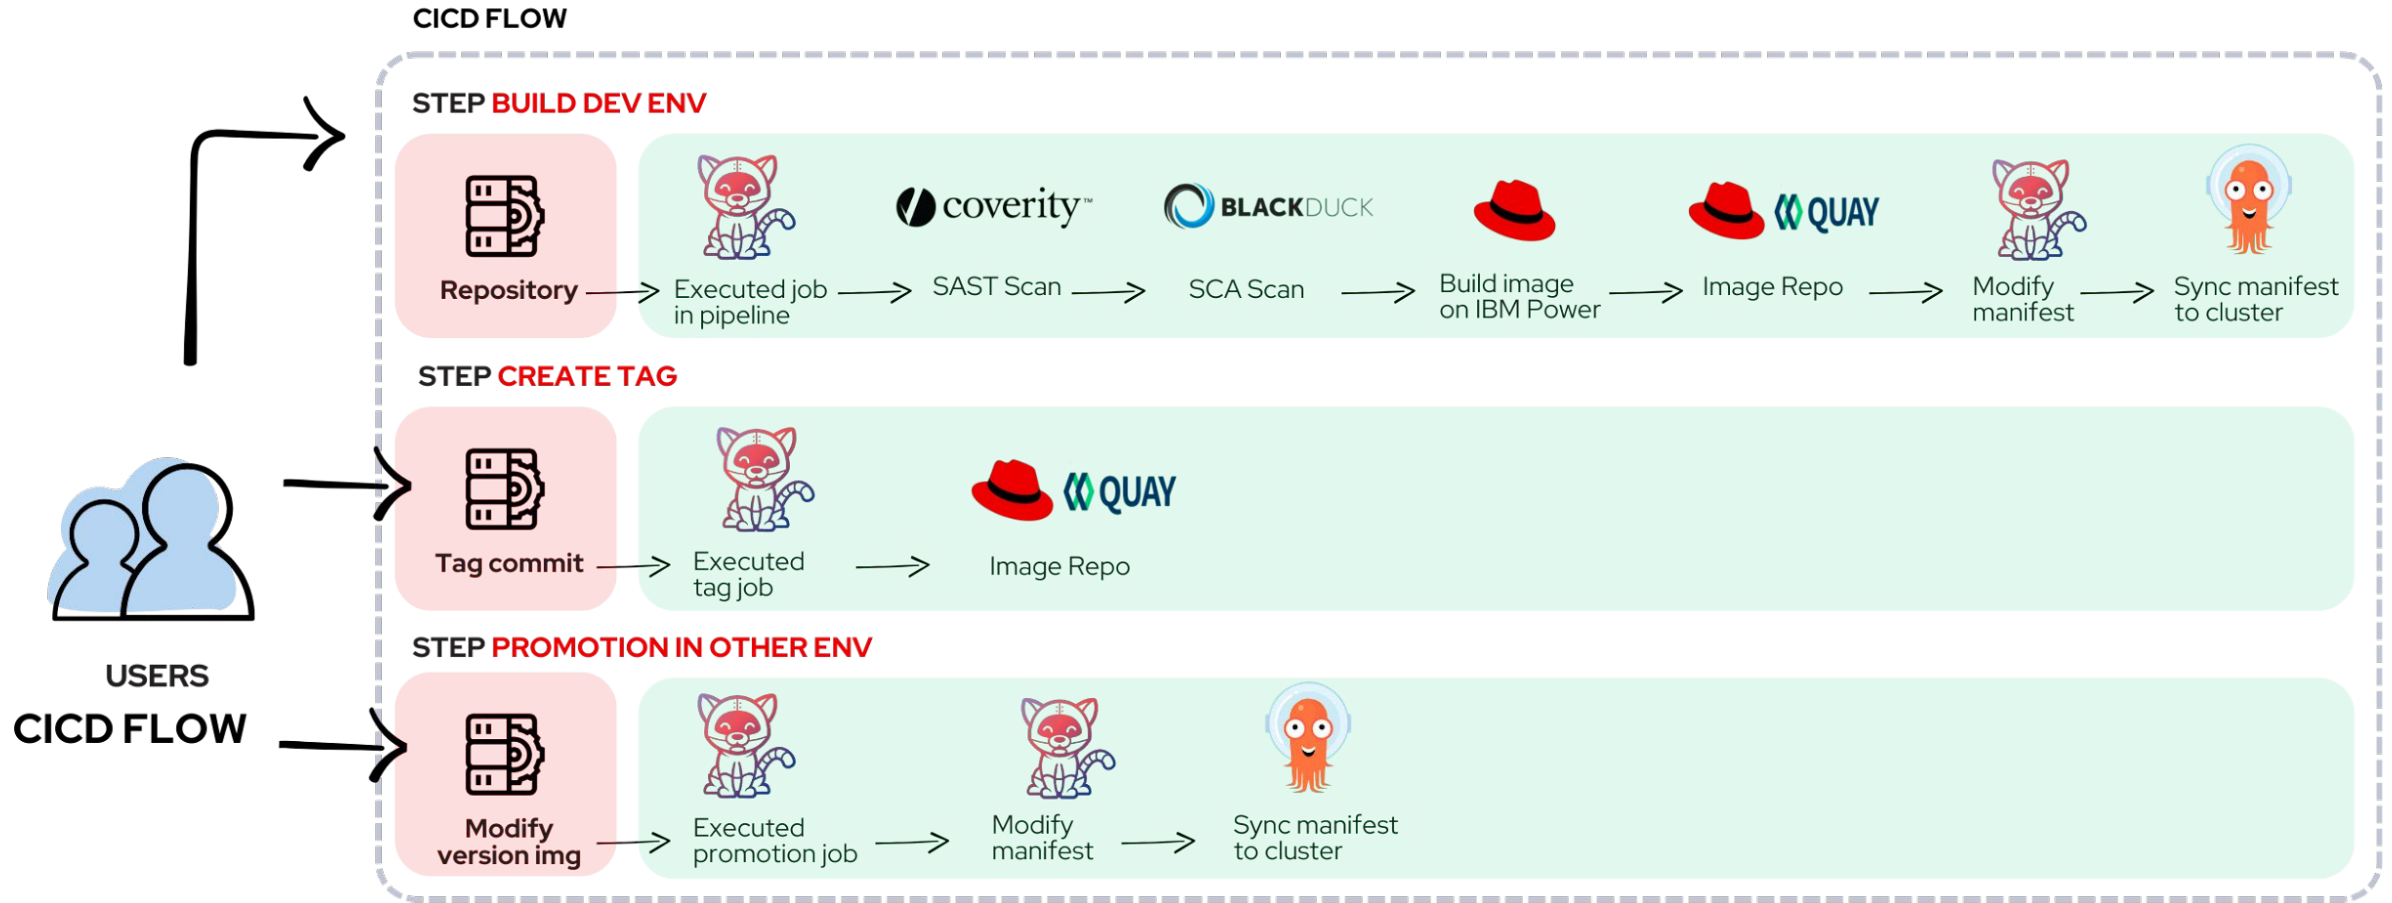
CICD FLOW

STEP BUILD DEV ENV

Repository

coverity

BLACKDUCK

QUAY

Executed job in pipeline

SAST Scan

SCA Scan

Build image on IBM Power

Image Repo

Modify manifest

Sync manifest to cluster

STEP CREATE TAG

Tag commit

QUAY

Executed tag job

Image Repo

STEP PROMOTION IN OTHER ENV

Modify version img

Executed promotion job

Modify manifest

Sync manifest to cluster

USERS

CICD FLOW